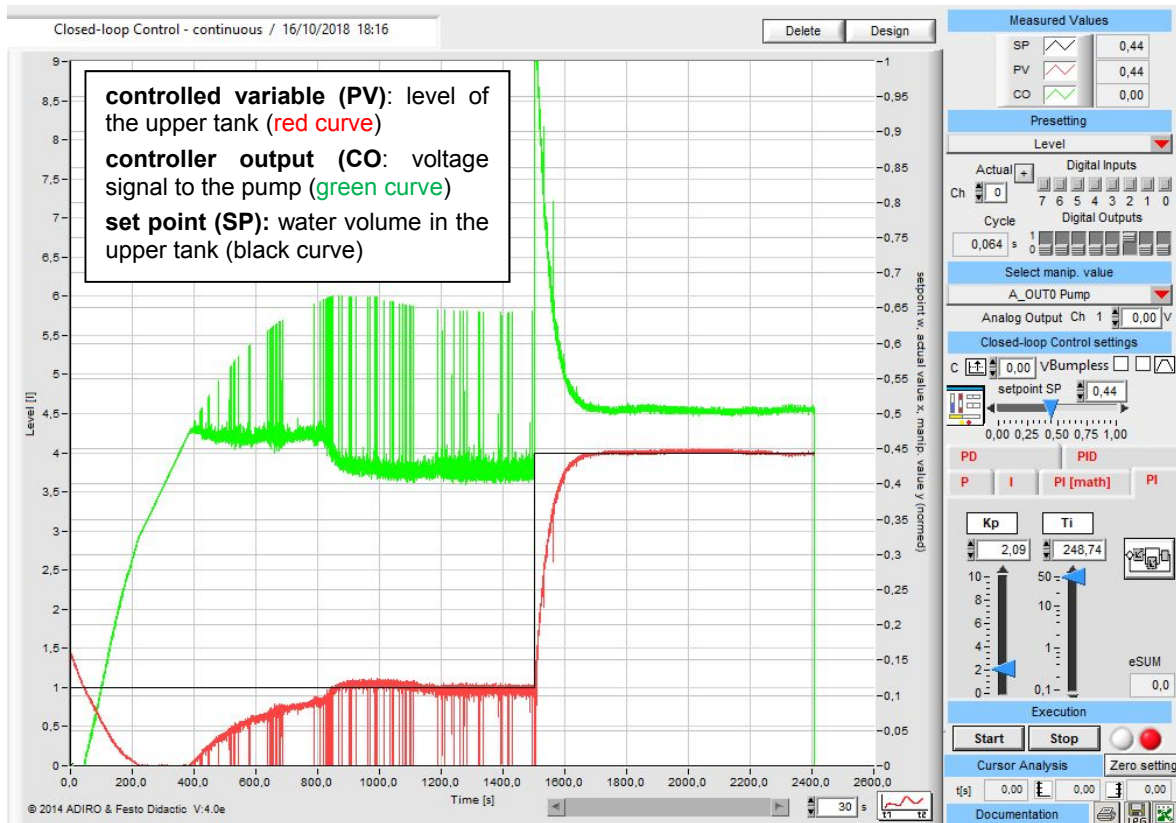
Closed-loop Control - continuous / 16/10/2018 18:16

Delete

Design

controlled variable (PV): level of the upper tank (red curve)

controller output (CO: voltage signal to the pump (green curve)

set point (SP): water volume in the upper tank (black curve)

Level [l]

9
8,5
8
7,5
7
6,5
6
5,5
5
4,5
4
3,5
3
2,5
2
1,5
1
0,5
0

1
0,95
0,9
0,85
0,8
0,75
0,7
0,65
0,6
0,55
0,5
0,45
0,4
0,35
0,3
0,25
0,2
0,15
0,1
0,05
0

setpoint w, actual value x, manip. value y (normed)

0,0 200,0 400,0 600,0 800,0 1000,0 1200,0 1400,0 1600,0 1800,0 2000,0 2200,0 2400,0 2600,0

Time [s]

© 2014 ADIRO & Festo Didactic V:4.0e

30 s

t1 t2

Measured Values

SP 0,44

PV 0,44

CO 0,00

Presetting

Level

Actual +

Ch 0

Digital Inputs

7 6 5 4 3 2 1 0

Cycle

0,064 s

Digital Outputs

1
0

Select manip. value

A_OUT0 Pump

Analog Output Ch 1 0,00 V

Closed-loop Control settings

C 0,00 VBumpless

setpoint SP 0,44

0,00 0,25 0,50 0,75 1,00

PD

PID

P

I

PI [math]

PI

Kp

Ti

2,09

248,74

10
8
6
4
2
0

50
10
1
0,1

eSUM

0,0

Execution

Start

Stop

Cursor Analysis

Zero setting

t[s] 0,00 0,00 0,00

Documentation